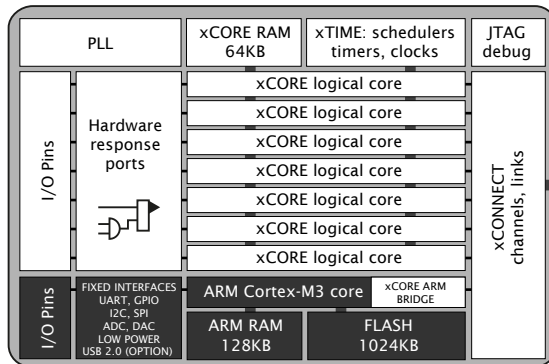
PLL

xCORE RAM 64KB

xTIME: schedulers timers, clocks

JTAG debug

I/O Pins

Hardware response ports

xCORE logical core

xCORE logical core

xCORE logical core

xCORE logical core

xCORE logical core

xCORE logical core

xCORE logical core

xCONNECT channels, links

I/O Pins

FIXED INTERFACES UART, GPIO I2C, SPI ADC, DAC LOW POWER USB 2.0 (OPTION)

ARM Cortex-M3 core

xCORE ARM BRIDGE

ARM RAM 128KB

FLASH 1024KB